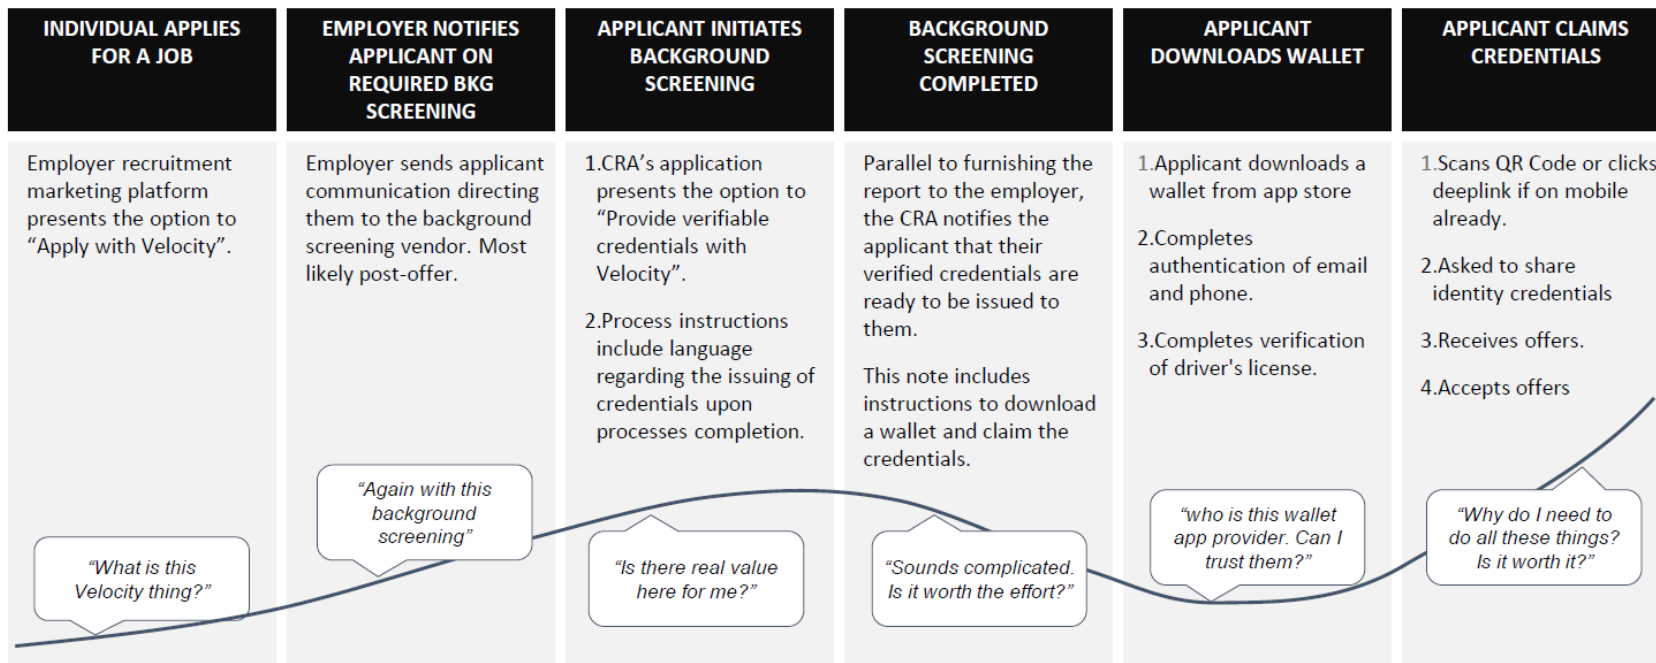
INDIVIDUAL APPLIES FOR A JOB

Employer recruitment marketing platform presents the option to “Apply with Velocity”.

“What is this Velocity thing?”

EMPLOYER NOTIFIES APPLICANT ON REQUIRED BKG SCREENING

Employer sends applicant communication directing them to the background screening vendor. Most likely post-offer.

“Again with this background screening”

APPLICANT INITIATES BACKGROUND SCREENING

1.CRA’s application presents the option to “Provide verifiable credentials with Velocity”.

2.Process instructions include language regarding the issuing of credentials upon processes completion.

“Is there real value here for me?”

BACKGROUND SCREENING COMPLETED

Parallel to furnishing the report to the employer, the CRA notifies the applicant that their verified credentials are ready to be issued to them.

This note includes instructions to download a wallet and claim the credentials.

“Sounds complicated. Is it worth the effort?”

APPLICANT DOWNLOADS WALLET

1.Applicant downloads a wallet from app store

2.Completes authentication of email and phone.

3.Completes verification of driver's license.

“who is this wallet app provider. Can I trust them?”

APPLICANT CLAIMS CREDENTIALS

1.Scans QR Code or clicks deeplink if on mobile already.

2.Asked to share identity credentials

3.Receives offers.

4.Accepts offers

“Why do I need to do all these things? Is it worth it?”